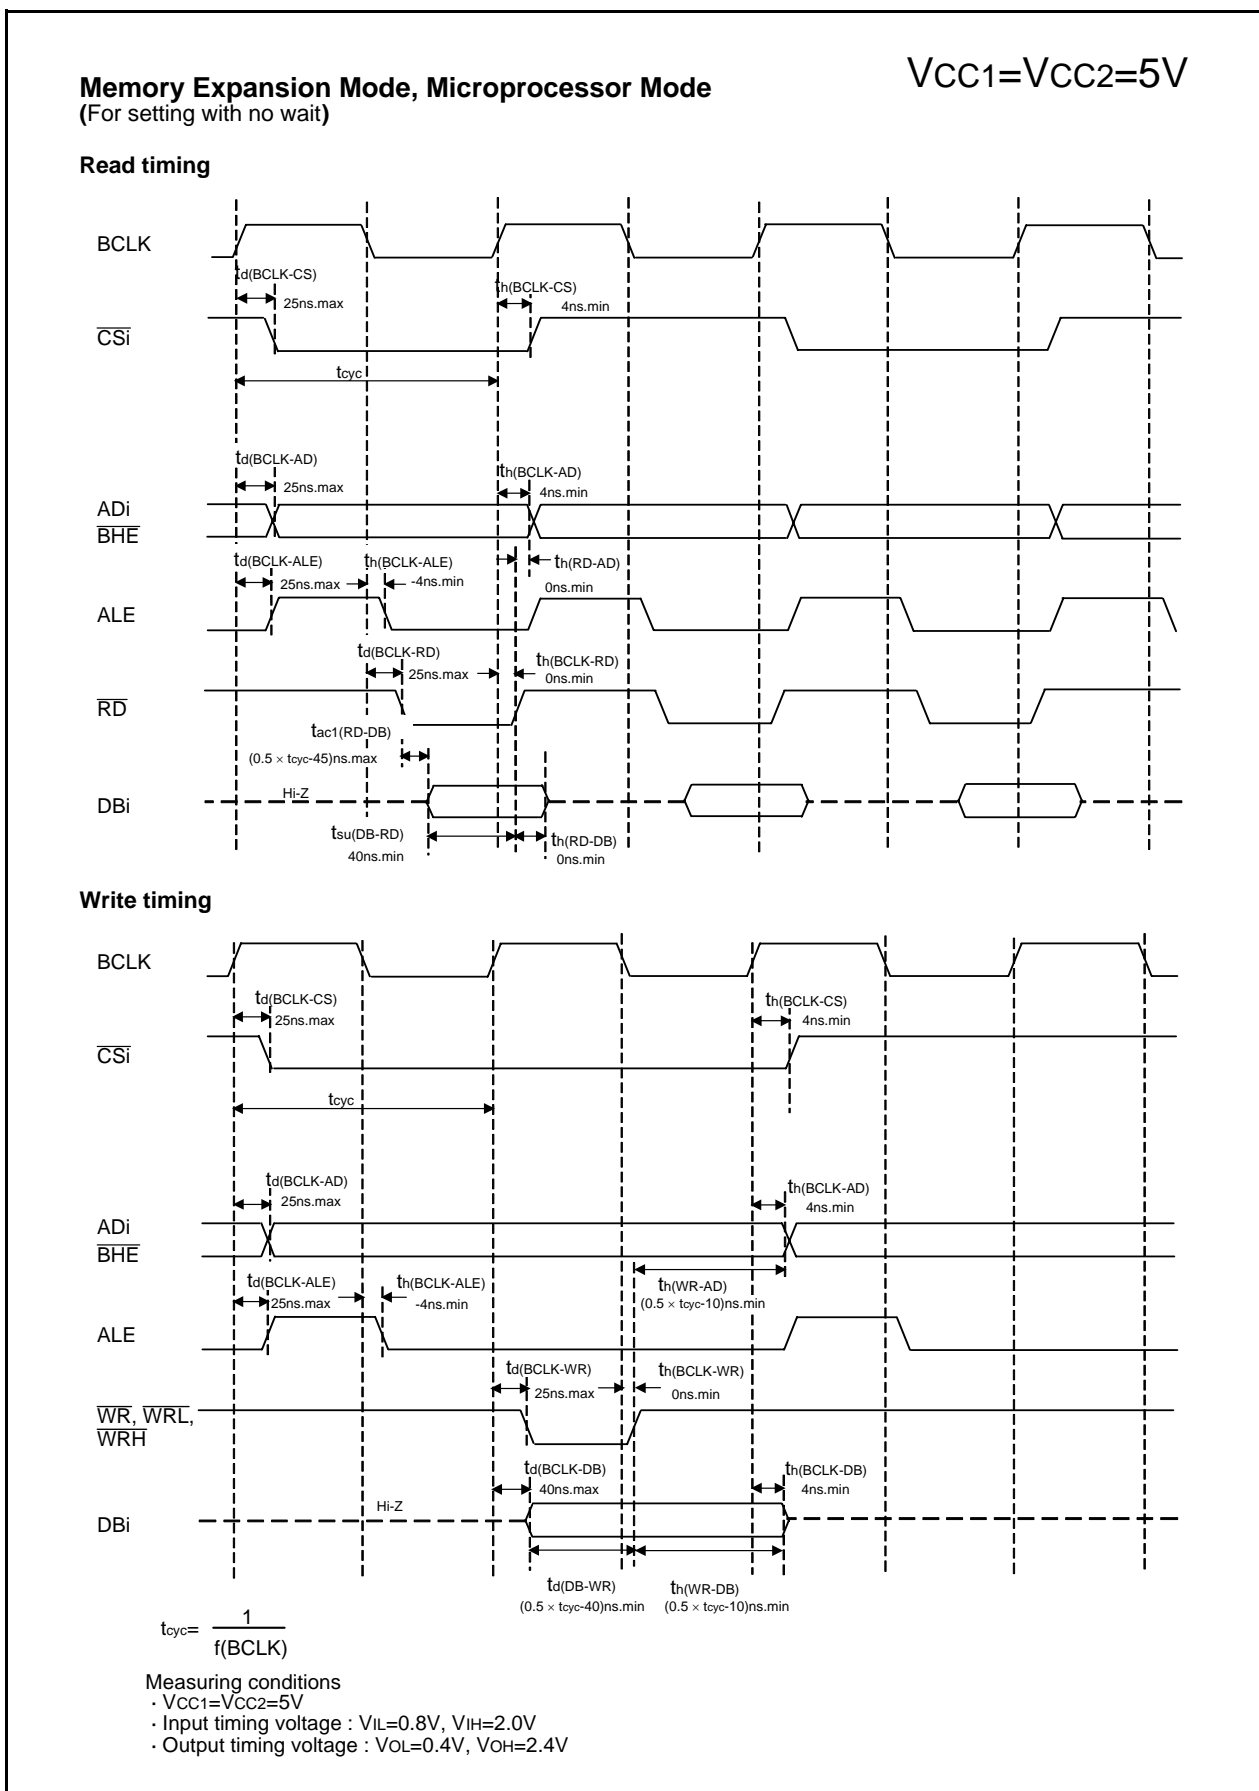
Memory Expansion Mode, Microprocessor Mode
(For setting with no wait)

VCC1=VCC2=5V

Read timing

BCLK

$t_{d(BCLK-CS)}$
25ns.max

$t_{h(BCLK-CS)}$
4ns.min

$\overline{CSi}$

$t_{cyc}$

$t_{d(BCLK-AD)}$
25ns.max

$t_{h(BCLK-AD)}$
4ns.min

ADi
$\overline{BHE}$

$t_{d(BCLK-ALE)}$
25ns.max

$t_{h(BCLK-ALE)}$
-4ns.min

$t_{h(RD-AD)}$
0ns.min

ALE

$t_{d(BCLK-RD)}$
25ns.max

$t_{h(BCLK-RD)}$
0ns.min

$\overline{RD}$

$t_{ac1(RD-DB)}$
(0.5 × $t_{cyc}$-45)ns.max

DBi

Hi-Z

$t_{su(DB-RD)}$
40ns.min

$t_{h(RD-DB)}$
0ns.min

Write timing

BCLK

$t_{d(BCLK-CS)}$
25ns.max

$t_{h(BCLK-CS)}$
4ns.min

$\overline{CSi}$

$t_{cyc}$

$t_{d(BCLK-AD)}$
25ns.max

$t_{h(BCLK-AD)}$
4ns.min

ADi
$\overline{BHE}$

$t_{d(BCLK-ALE)}$
25ns.max

$t_{h(BCLK-ALE)}$
-4ns.min

$t_{h(WR-AD)}$
(0.5 × $t_{cyc}$-10)ns.min

ALE

$t_{d(BCLK-WR)}$
25ns.max

$t_{h(BCLK-WR)}$
0ns.min

$\overline{WR}$, $\overline{WRL}$,
$\overline{WRH}$

$t_{d(BCLK-DB)}$
40ns.max

$t_{h(BCLK-DB)}$
4ns.min

Hi-Z

DBi

$t_{d(DB-WR)}$
(0.5 × $t_{cyc}$-40)ns.min

$t_{h(WR-DB)}$
(0.5 × $t_{cyc}$-10)ns.min

$t_{cyc}=\frac{1}{f(BCLK)}$

Measuring conditions
· VCC1=VCC2=5V
· Input timing voltage : VIL=0.8V, VIH=2.0V
· Output timing voltage : VOL=0.4V, VOH=2.4V